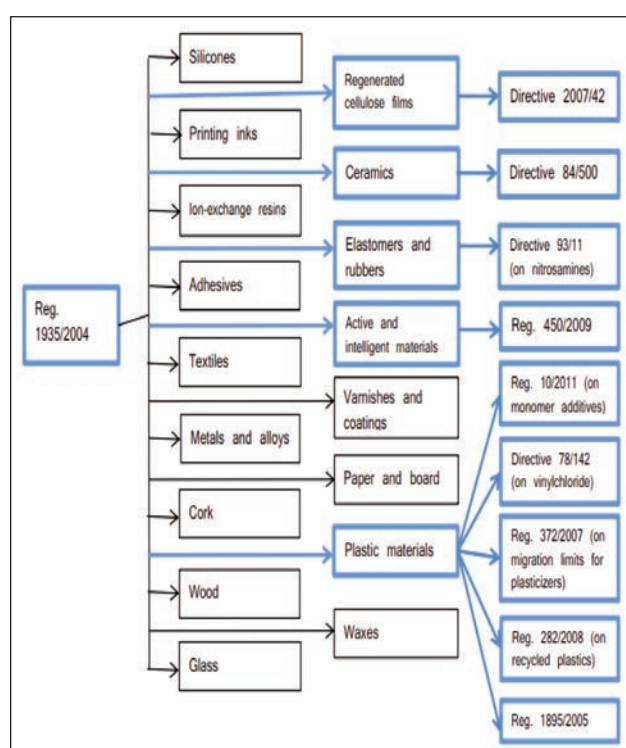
Reg. 1935/2004

Silicones

Regenerated cellulose films

Directive 2007/42

Printing inks

Ceramics

Directive 84/500

Ion-exchange resins

Elastomers and rubbers

Directive 93/11 (on nitrosamines)

Adhesives

Active and intelligent materials

Reg. 450/2009

Textiles

Varnishes and coatings

Reg. 10/2011 (on monomer additives)

Metals and alloys

Paper and board

Directive 78/142 (on vinylchloride)

Cork

Plastic materials

Reg. 372/2007 (on migration limits for plasticizers)

Wood

Waxes

Reg. 282/2008 (on recycled plastics)

Glass

Reg. 1895/2005